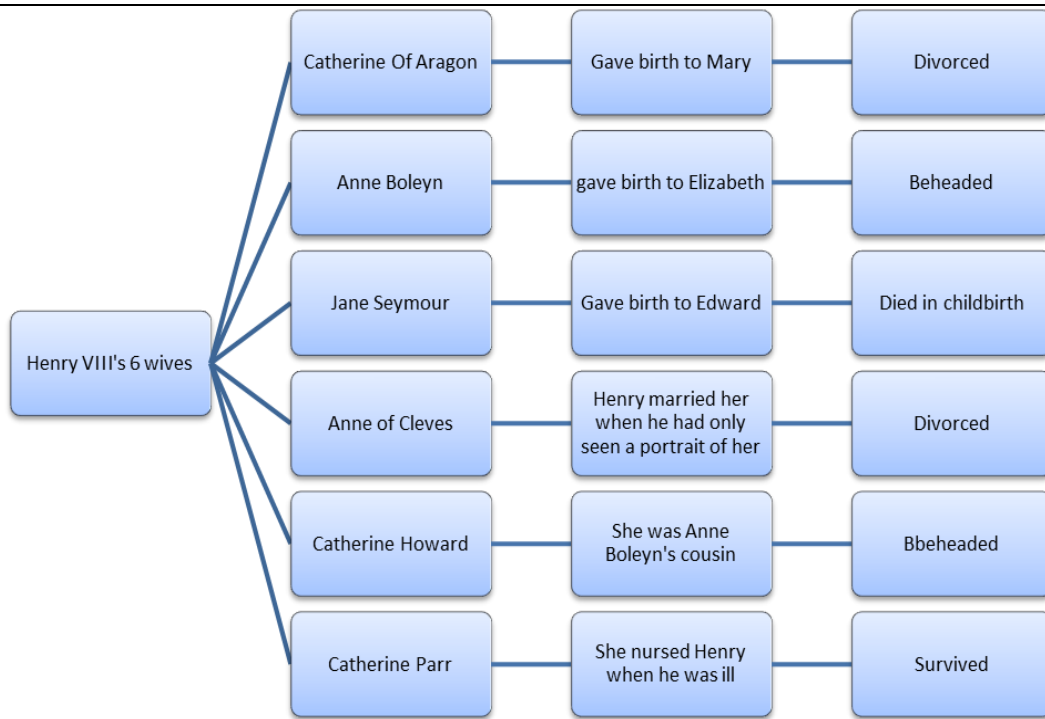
Henry VIII's 6 wives

Catherine Of Aragon

Gave birth to Mary

Divorced

Anne Boleyn

gave birth to Elizabeth

Beheaded

Jane Seymour

Gave birth to Edward

Died in childbirth

Anne of Cleves

Henry married her when he had only seen a portrait of her

Divorced

Catherine Howard

She was Anne Boleyn's cousin

Bbeheaded

Catherine Parr

She nursed Henry when he was ill

Survived